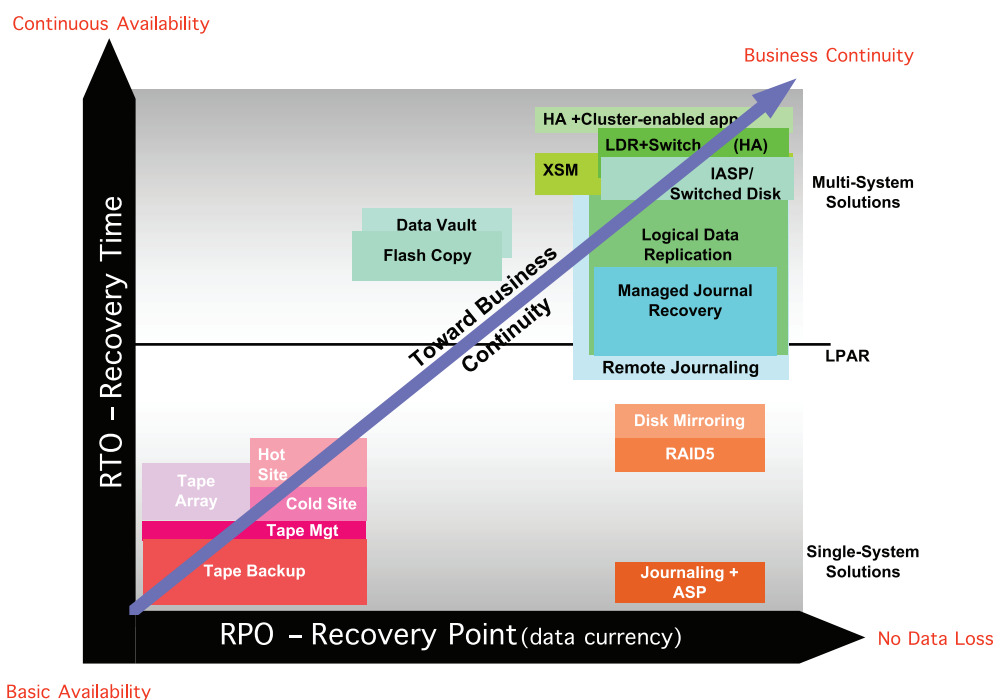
Continuous Availability

Business Continuity

HA +Cluster-enabled app

LDR+Switch (HA)

XSM

IASP/ Switched Disk

Multi-System Solutions

Data Vault

Flash Copy

Logical Data Replication

Managed Journal Recovery

Toward Business Continuity

RTO – Recovery Time

LPAR

Remote Journaling

Disk Mirroring

RAID5

Hot Site

Tape Array

Cold Site

Tape Mgt

Tape Backup

Single-System Solutions

Journaling + ASP

RPO – Recovery Point (data currency)

No Data Loss

Basic Availability